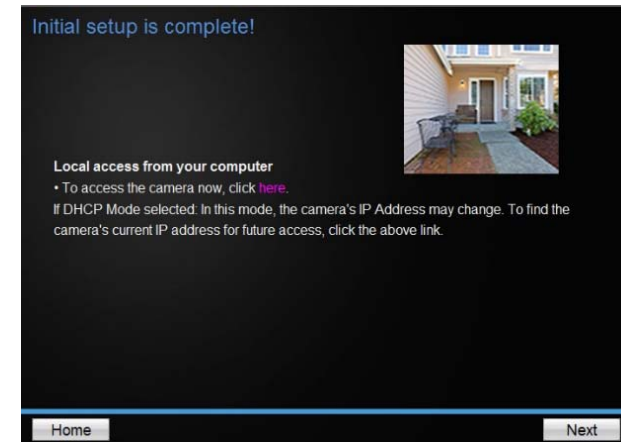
Initial setup is complete!

Local access from your computer

• To access the camera now, click here.

If DHCP Mode selected: In this mode, the camera's IP Address may change. To find the camera's current IP address for future access, click the above link.

Home

Next